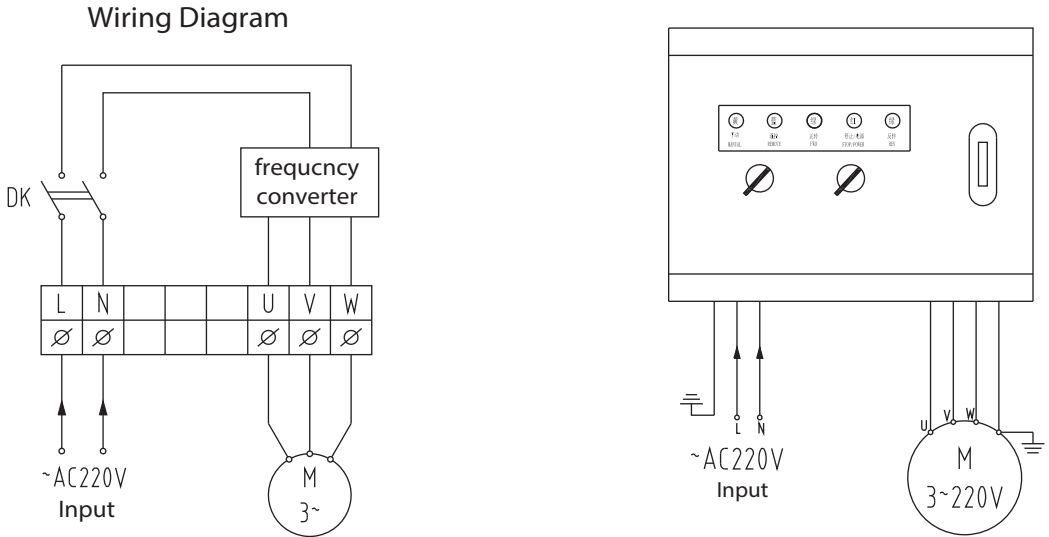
Wiring Diagram

DK

frequcncy converter

| L | N | | | | U | V | W |
|---|---|---|---|---|---|---|---|
| Ø | Ø | | | | Ø | Ø | Ø |

~AC220V
Input

M
3~

MANUAL REMOTE FWD STOP/POWER REV

L N
~AC220V
Input

U V W
M
3~220V